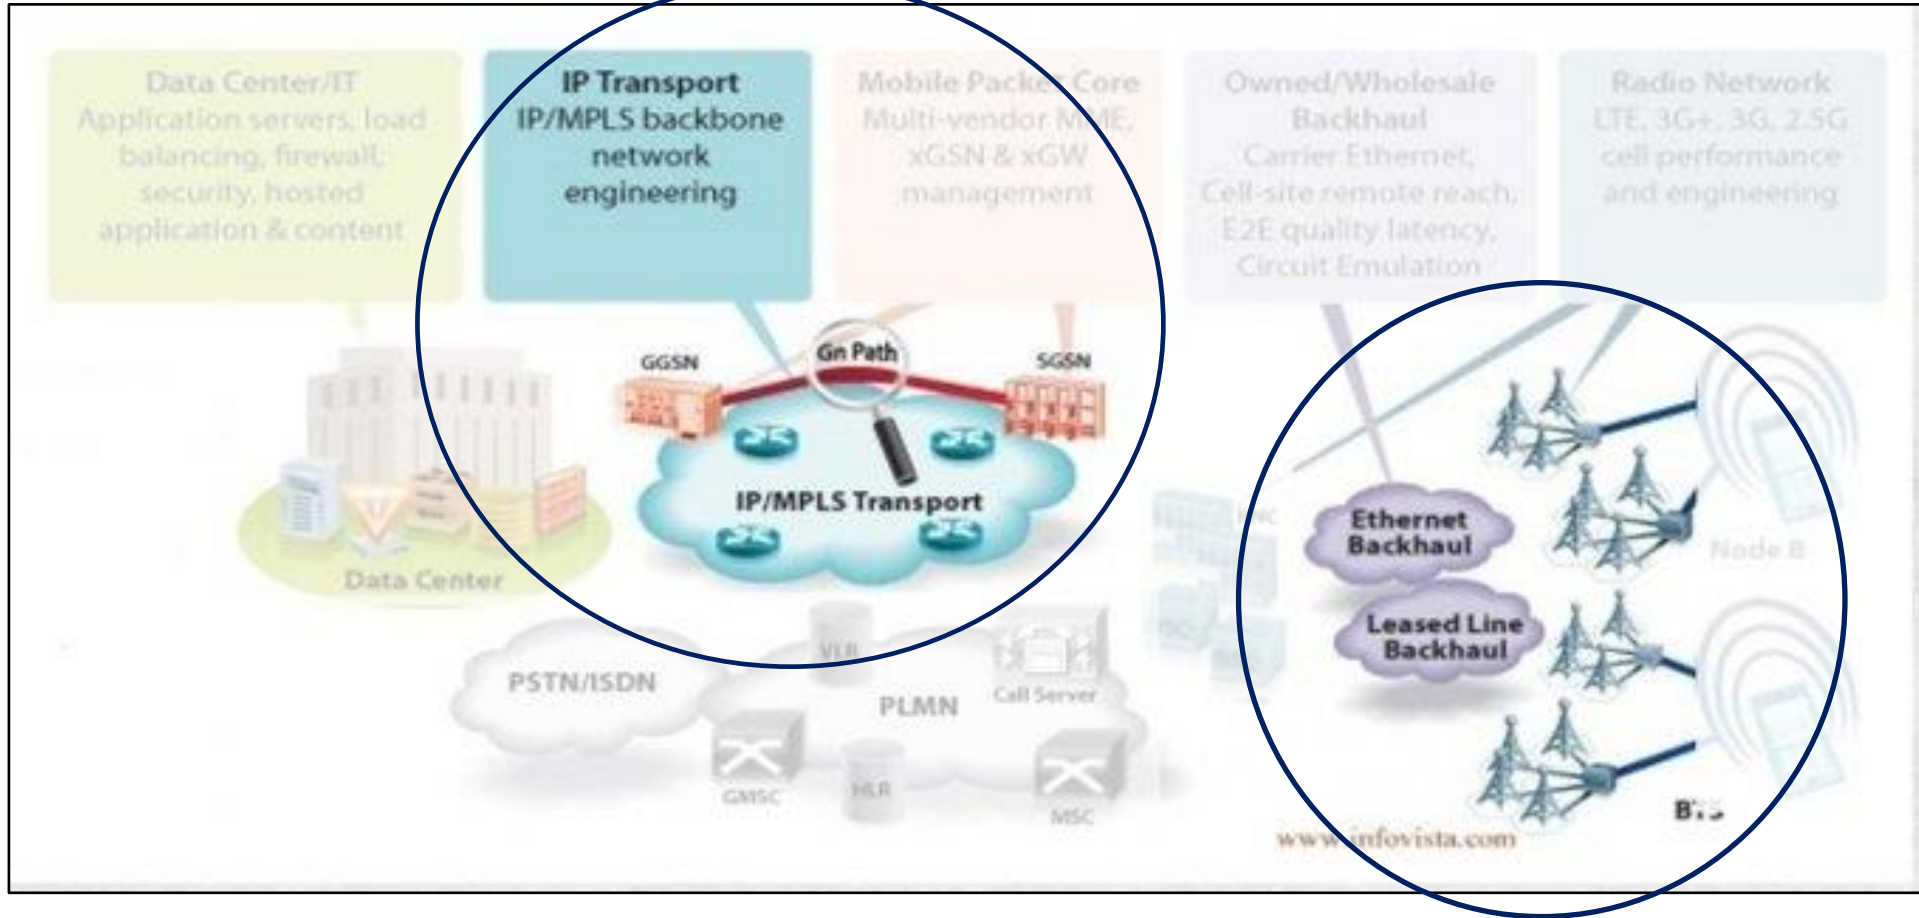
Data Center/IT
Application servers, load balancing, firewall, security, hosted application & content

IP Transport
IP/MPLS backbone network engineering

Mobile Packet Core
Multi-vendor MME, xGSN & xGW management

Owned/Wholesale Backhaul
Carrier Ethernet, Cell-site remote reach, E2E quality latency, Circuit Emulation

Radio Network
LTE, 3G+, 3G, 2.5G cell performance and engineering

GGSN
Gn Path
SGSN
IP/MPLS Transport
Data Center
RNC
Ethernet Backhaul
Leased Line Backhaul
Node B
PSTN/ISDN
VLR
PLMN
Call Server
GMSC
HLR
MSC
BTS
www.infovista.com